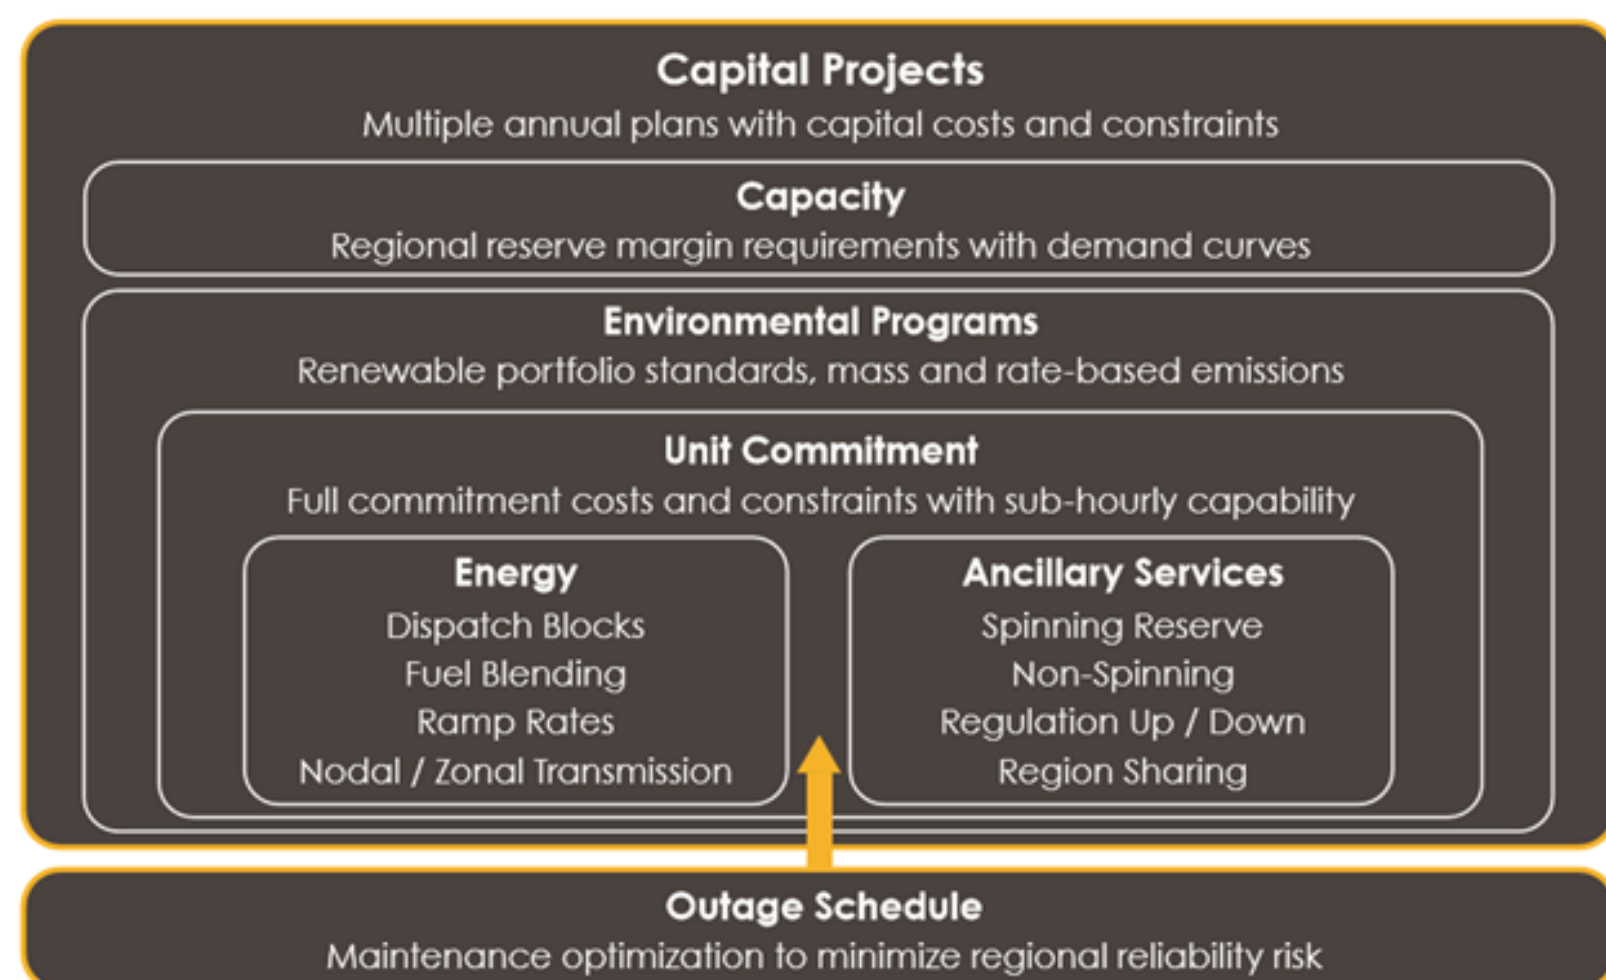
Capital Projects
Multiple annual plans with capital costs and constraints

Capacity
Regional reserve margin requirements with demand curves

Environmental Programs
Renewable portfolio standards, mass and rate-based emissions

Unit Commitment
Full commitment costs and constraints with sub-hourly capability

Energy
Dispatch Blocks
Fuel Blending
Ramp Rates
Nodal / Zonal Transmission

Ancillary Services
Spinning Reserve
Non-Spinning
Regulation Up / Down
Region Sharing

Outage Schedule
Maintenance optimization to minimize regional reliability risk